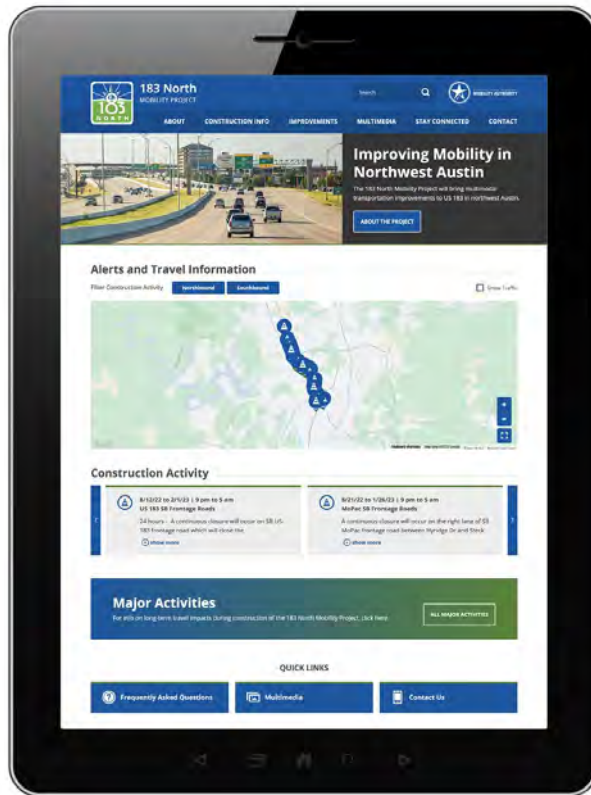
183 NORTH

183 North
MOBILITY PROJECT

Search

MOBILITY AUTHORITY

ABOUT CONSTRUCTION INFO IMPROVEMENTS MULTIMEDIA STAY CONNECTED CONTACT

Improving Mobility in Northwest Austin

The 183 North Mobility Project will bring multimodal transportation improvements to US 183 in northwest Austin.

ABOUT THE PROJECT

Alerts and Travel Information

Filter Construction Activity Northbound Southbound

Show Traffic

Construction Activity

8/12/22 to 2/1/23 | 9 pm to 5 am
US 183 SB Frontage Roads
24 hours – A continuous closure will occur on SB US 183 frontage road which will close the
show more

8/21/22 to 1/26/23 | 9 pm to 5 am
MoPac SB Frontage Roads
A continuous closure will occur on the right lane of SB MoPac frontage road between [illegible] Dr and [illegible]
show more

Major Activities
Be info on long-term travel impacts during construction of the 183 North Mobility Project. Click here.

ALL MAJOR ACTIVITIES

QUICK LINKS

Frequently Asked Questions

Multimedia

Contact Us